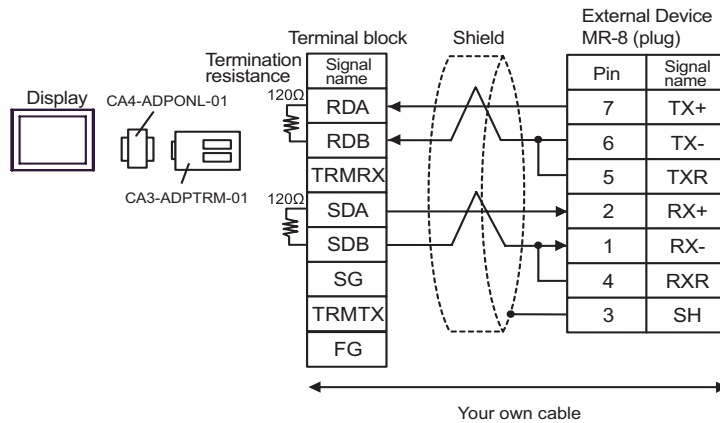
Display

CA4-ADPONL-01

CA3-ADPTRM-01

Termination resistance

120Ω

120Ω

Terminal block

| Signal name |
|---|
| RDA |
| RDB |
| TRMRX |
| SDA |
| SDB |
| SG |
| TRMTX |
| FG |

Shield

External Device
MR-8 (plug)

| Pin | Signal name |
|---|---|
| 7 | TX+ |
| 6 | TX- |
| 5 | TXR |
| 2 | RX+ |
| 1 | RX- |
| 4 | RXR |
| 3 | SH |

Your own cable